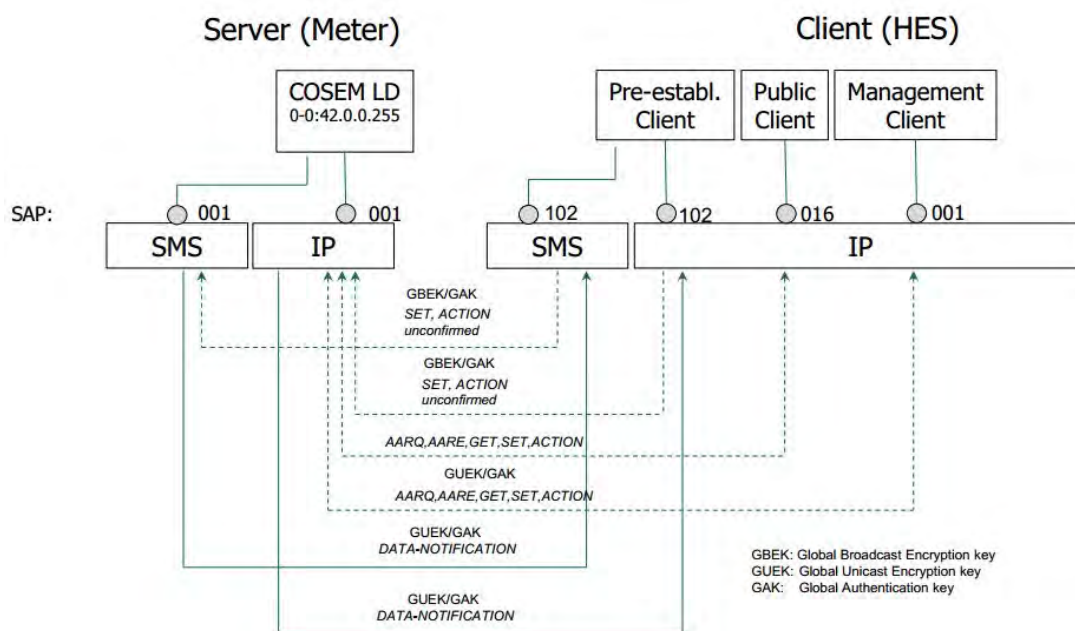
Server (Meter)

Client (HES)

COSEM LD
0-0:42.0.0.255

Pre-establ. Client

Public Client

Management Client

SAP:

001

001

102

102

016

001

SMS

IP

SMS

IP

GBEK/GAK
SET, ACTION
unconfirmed

GBEK/GAK
SET, ACTION
unconfirmed

AARQ,AARE,GET,SET,ACTION

GUEK/GAK
AARQ,AARE,GET,SET,ACTION

GUEK/GAK
DATA-NOTIFICATION

GBEK: Global Broadcast Encryption key
GUEK: Global Unicast Encryption key
GAK: Global Authentication key

GUEK/GAK
DATA-NOTIFICATION